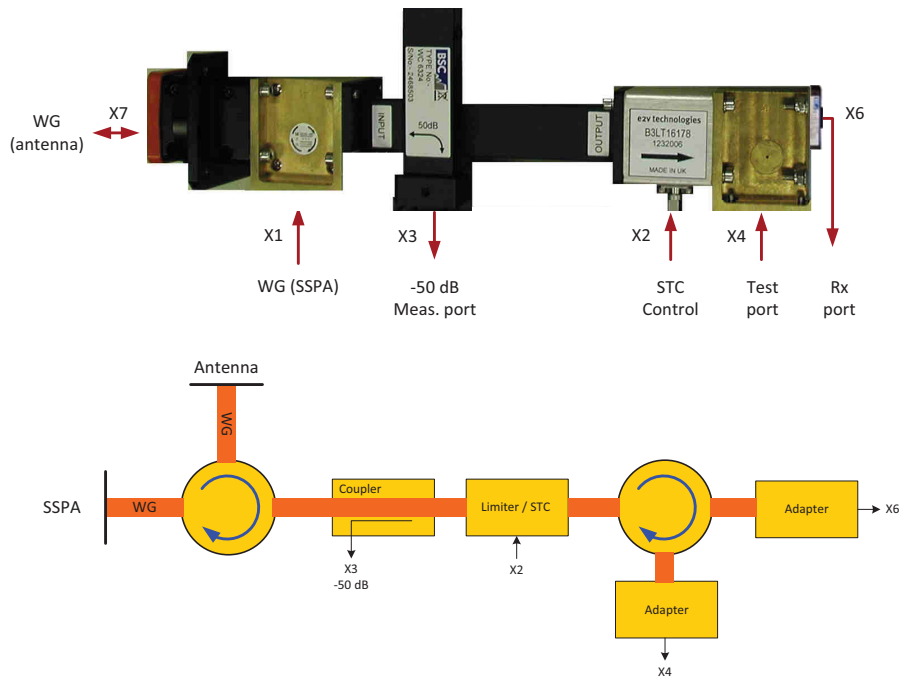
WG (antenna)

X7

INPUT

BSC
TYPE No.
WC 524
SNo. 2468503

50dB

OUTPUT

e2v technologies
B3LT16178
1232006
MADE IN UK

X6

X1

WG (SSPA)

X3

-50 dB
Meas. port

X2

STC
Control

X4

Test
port

Rx
port

Antenna

WG

SSPA

WG

Coupler

X3
-50 dB

Limiter / STC

X2

Adapter

X6

Adapter

X4